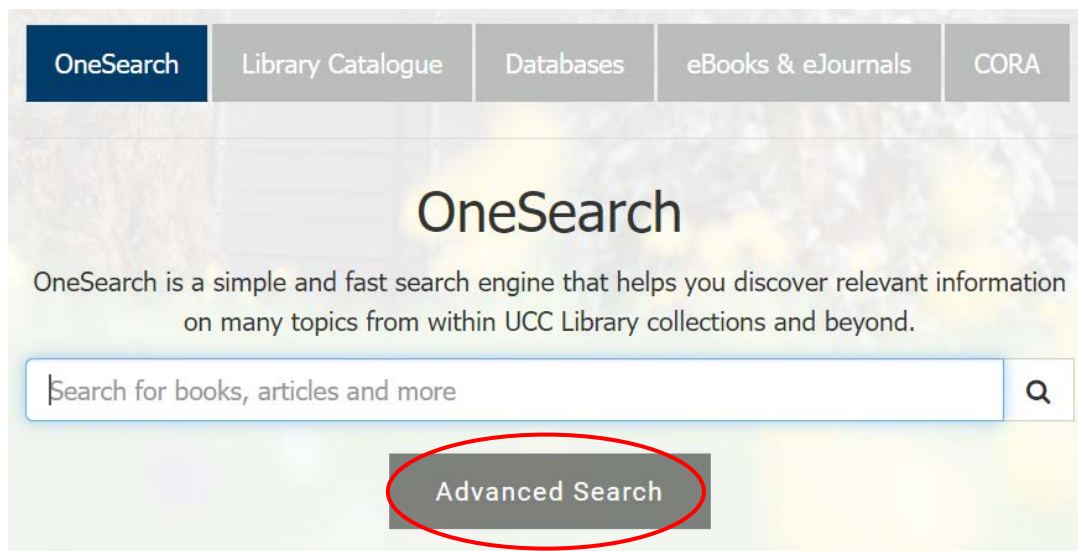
OneSearch Library Catalogue Databases eBooks & eJournals CORA

OneSearch

OneSearch is a simple and fast search engine that helps you discover relevant information on many topics from within UCC Library collections and beyond.

Search for books, articles and more

Advanced Search